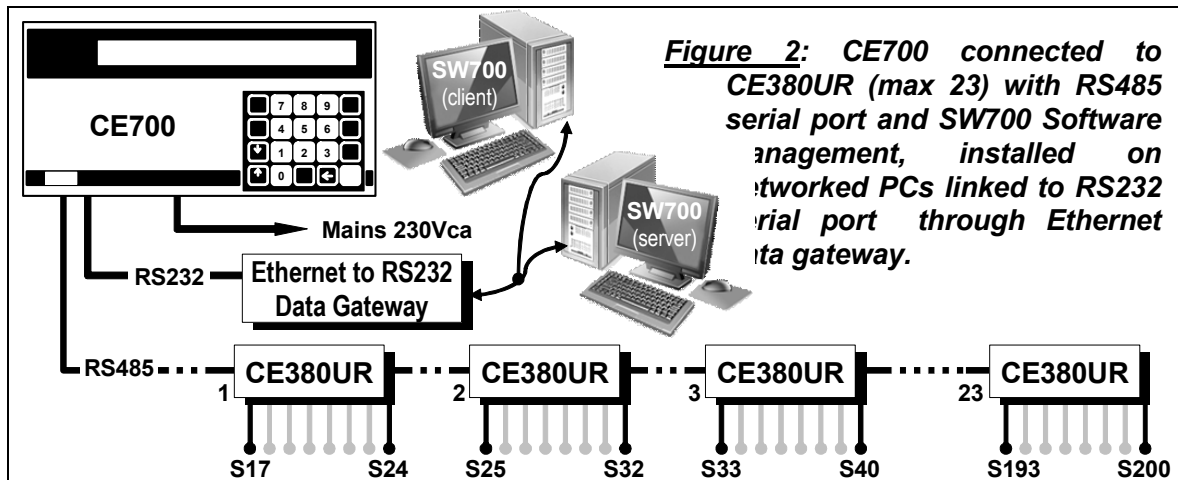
CE700

7 8 9
4 5 6
1 2 3
0

SW700 (client)

SW700 (server)

Figure 2: CE700 connected to CE380UR (max 23) with RS485 serial port and SW700 Software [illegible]anagement, installed on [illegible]etworked PCs linked to RS232 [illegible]erial port through Ethernet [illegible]ata gateway.

Mains 230Vca

RS232

Ethernet to RS232 Data Gateway

RS485

CE380UR
1
CE380UR
2
CE380UR
3
CE380UR
23

S17 S24 S25 S32 S33 S40 S193 S200